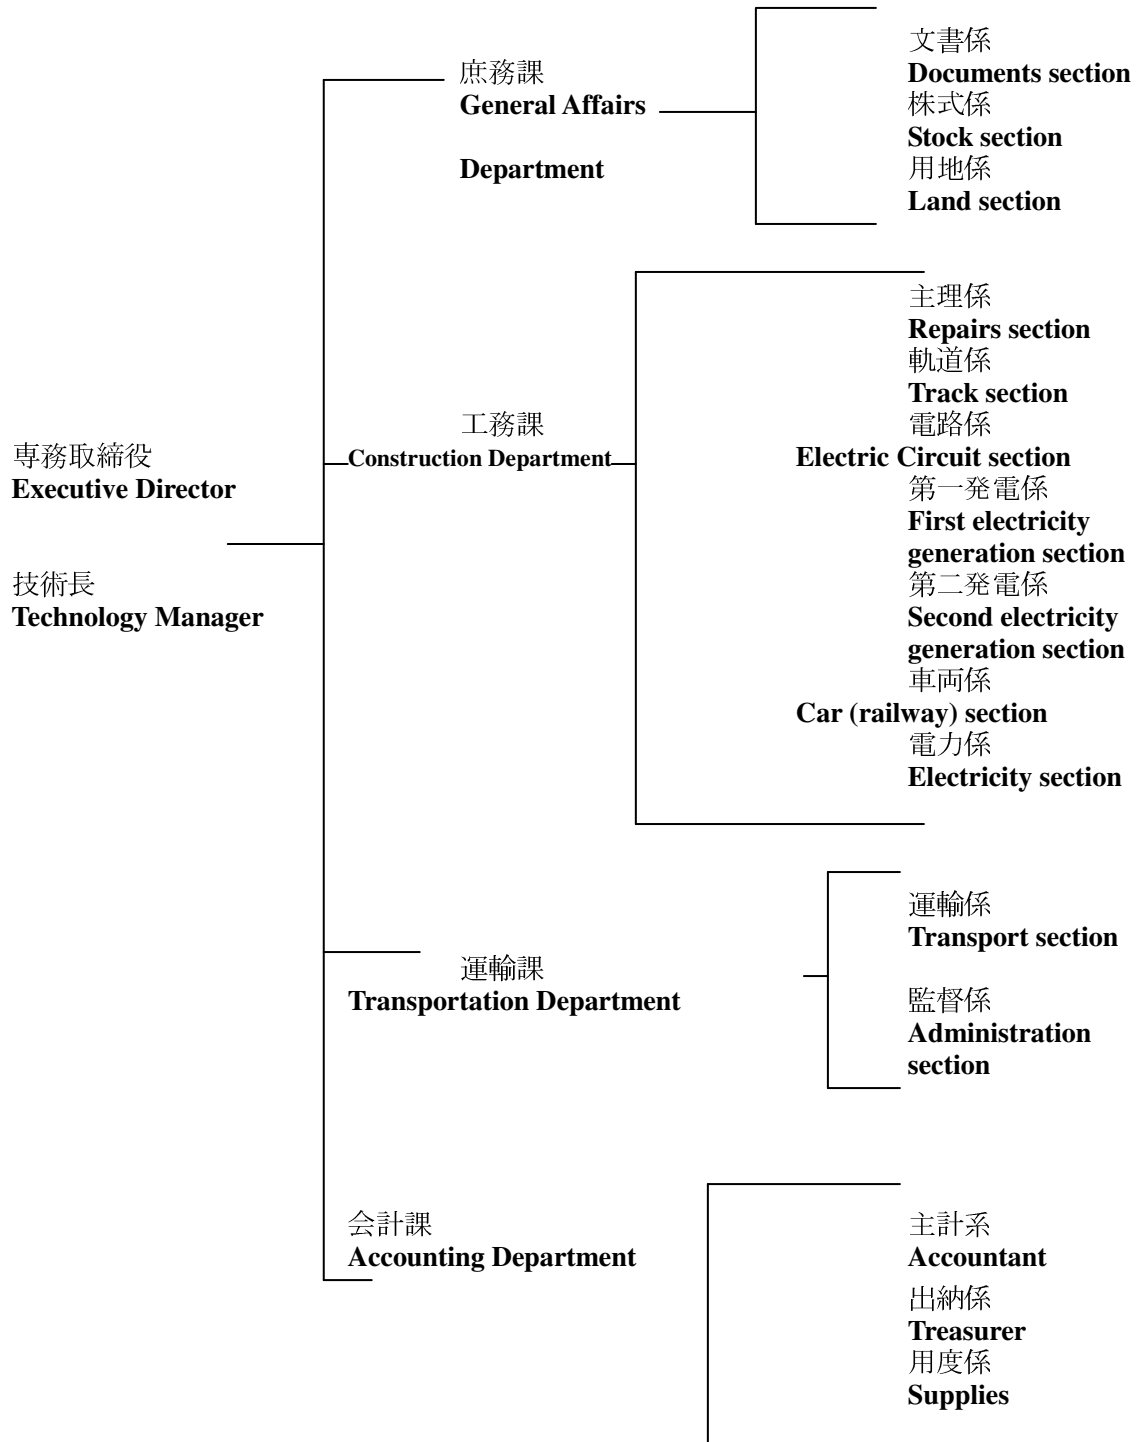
専務取締役
**Executive Director**

技術長
**Technology Manager**

庶務課
**General Affairs**

**Department**

文書係
**Documents section**
株式係
**Stock section**
用地係
**Land section**

工務課
**Construction Department**

主理係
**Repairs section**
軌道係
**Track section**
電路係
**Electric Circuit section**
第一発電係
**First electricity generation section**
第二発電係
**Second electricity generation section**
車両係
**Car (railway) section**
電力係
**Electricity section**

運輸課
**Transportation Department**

運輸係
**Transport section**

監督係
**Administration section**

会計課
**Accounting Department**

主計系
**Accountant**
出納係
**Treasurer**
用度係
**Supplies**